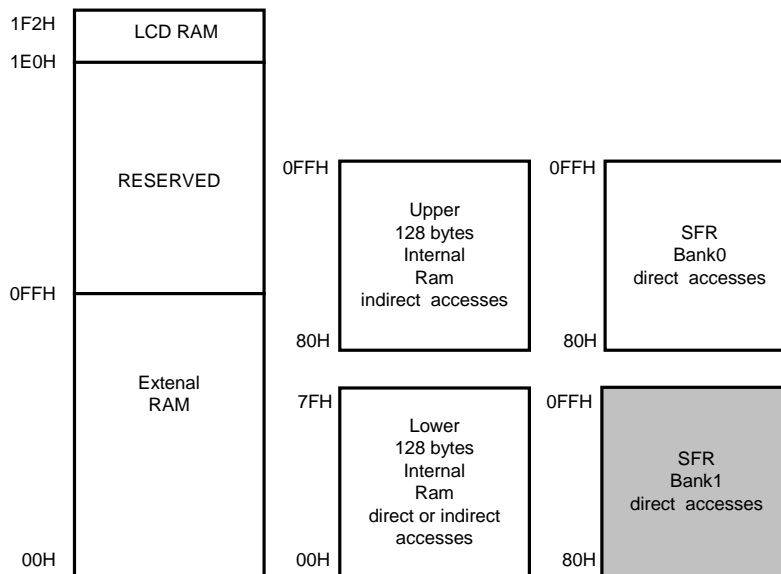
1F2H
LCD RAM
1E0H
RESERVED
0FFH
Extenal RAM
00H

0FFH
Upper 128 bytes Internal Ram indirect accesses
80H
7FH
Lower 128 bytes Internal Ram direct or indirect accesses
00H

0FFH
SFR Bank0 direct accesses
80H
0FFH
SFR Bank1 direct accesses
80H